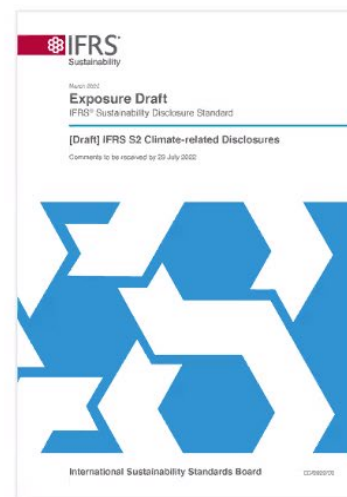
IFRS®
Sustainability

March 2022
Exposure Draft
IFRS® Sustainability Disclosure Standard

[Draft] IFRS S2 Climate-related Disclosures

Comments to be received by 29 July 2022

International Sustainability Standards Board

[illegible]